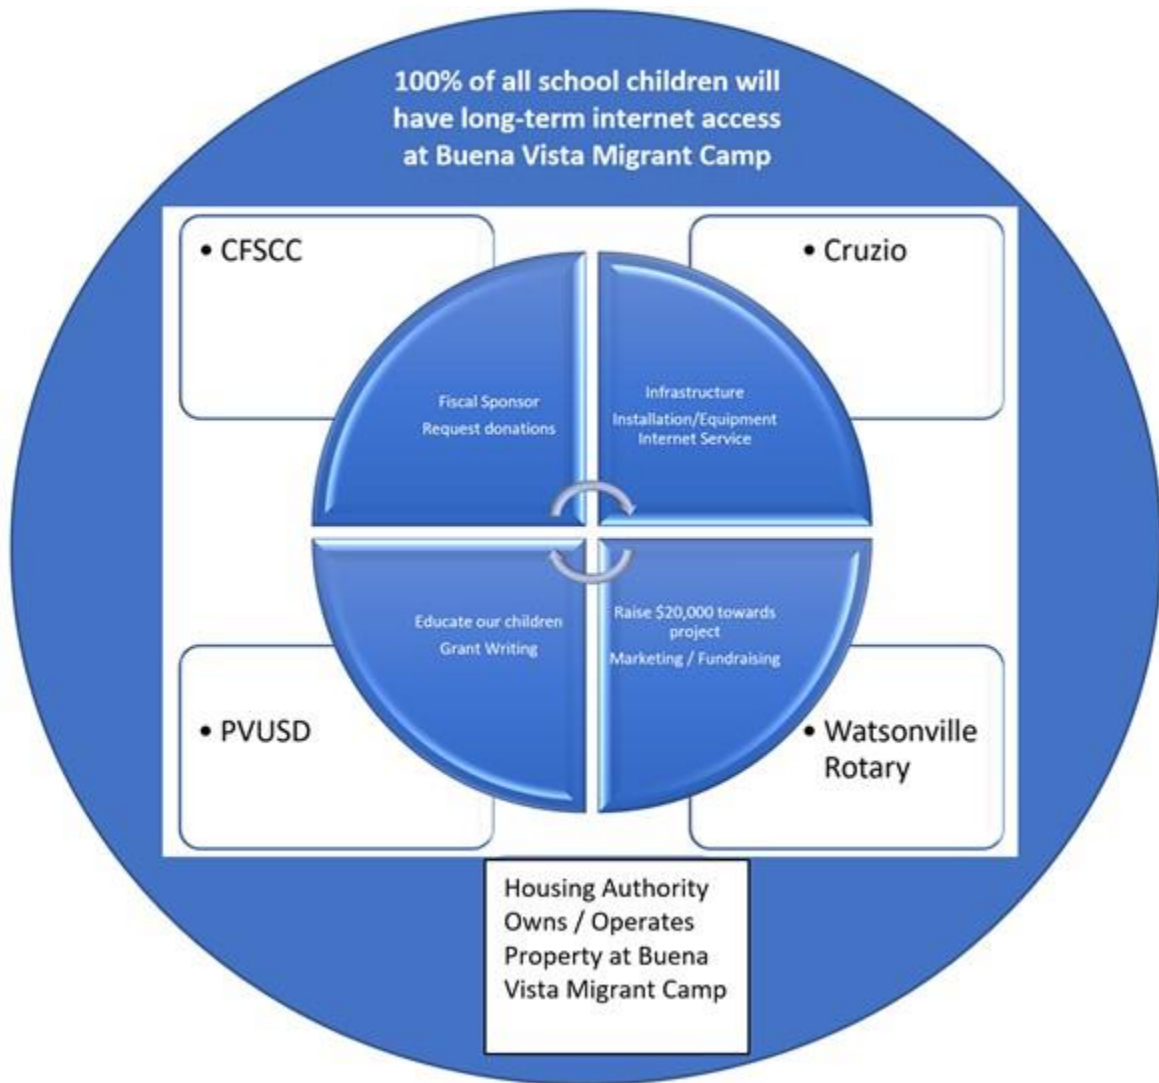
100% of all school children will have long-term internet access at Buena Vista Migrant Camp

• CFSCC

• Cruzio

Fiscal Sponsor
Request donations

Infrastructure
Installation/Equipment
Internet Service

Educate our children
Grant Writing

Raise \$20,000 towards project
Marketing / Fundraising

• PVUSD

• Watsonville Rotary

Housing Authority Owns / Operates Property at Buena Vista Migrant Camp